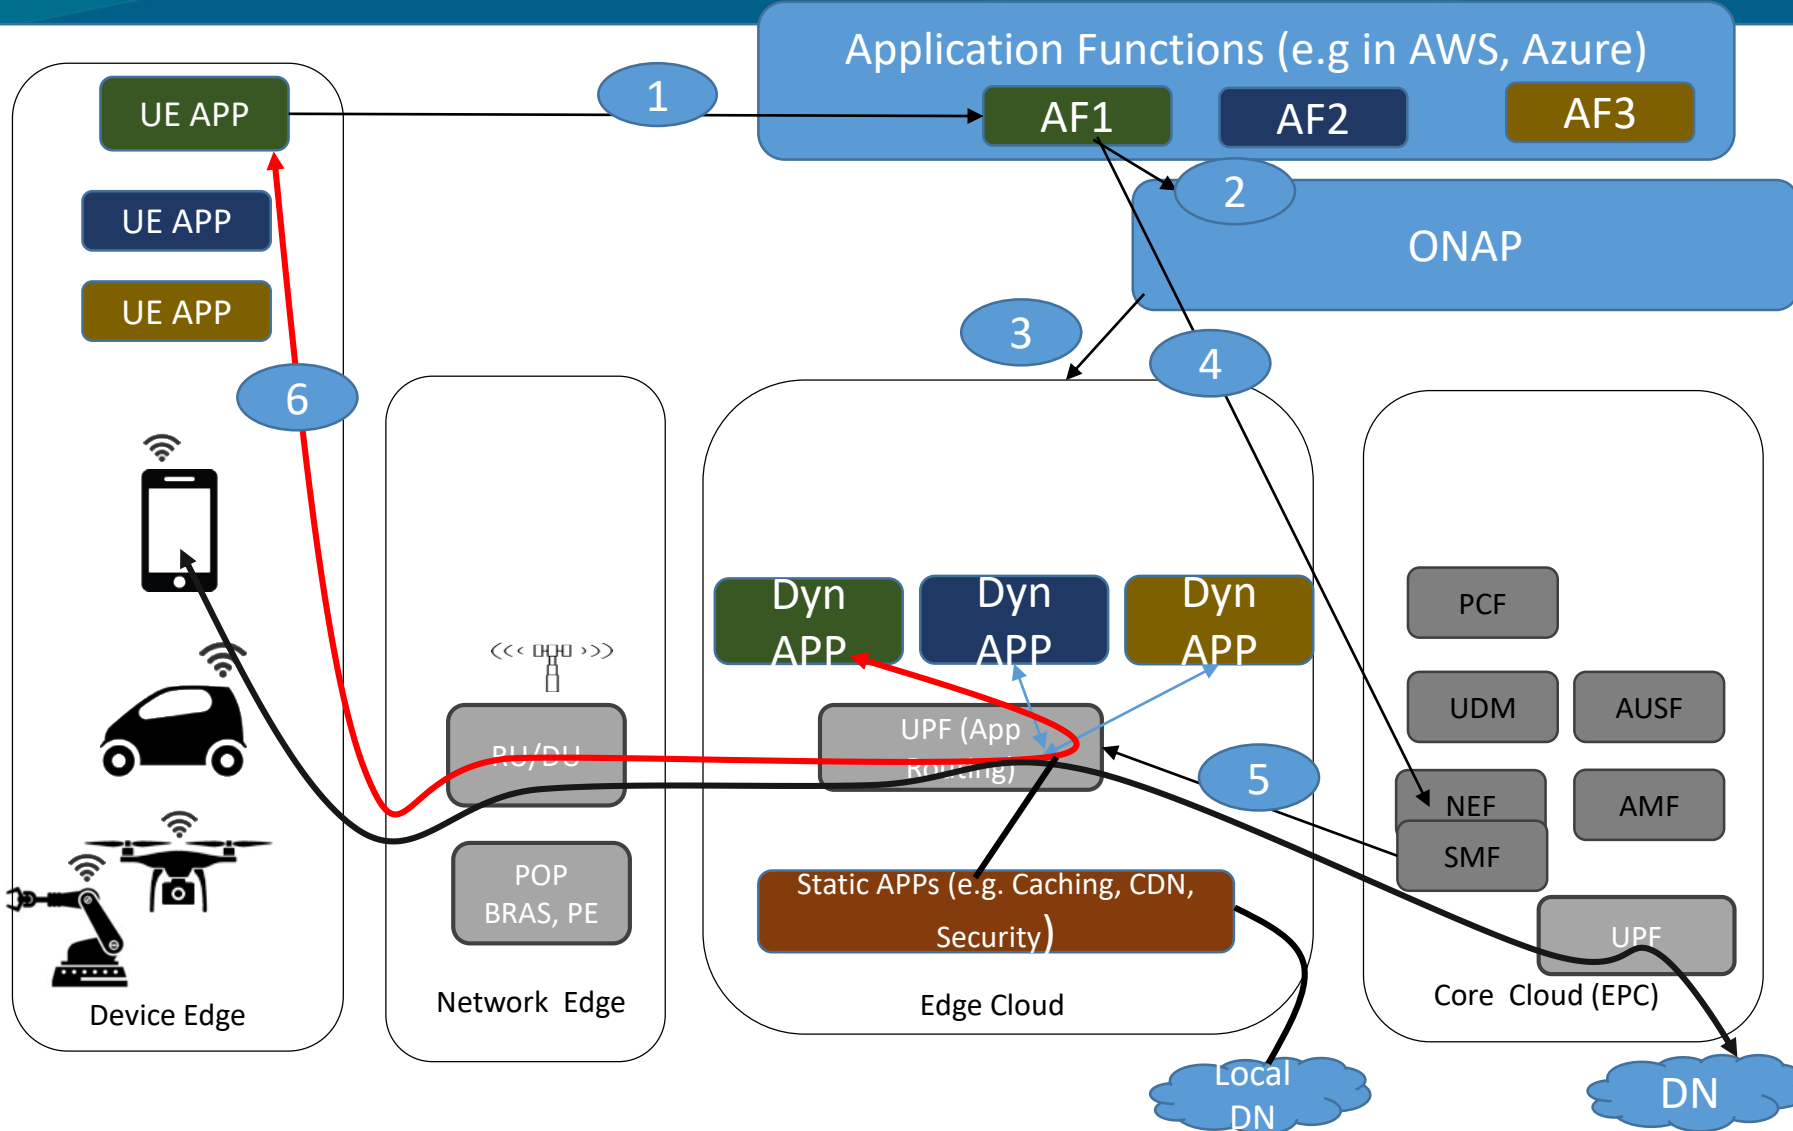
Application Functions (e.g in AWS, Azure)

AF1

AF2

AF3

1

2

ONAP

3

4

UE APP

UE APP

UE APP

6

Dyn APP

Dyn APP

Dyn APP

UPF (App Routing)

RU/DU

POP BRAS, PE

Static APPs (e.g. Caching, CDN, Security)

PCF

UDM

AUSF

NEF

AMF

SMF

5

UPF

Device Edge

Network Edge

Edge Cloud

Core Cloud (EPC)

Local DN

DN